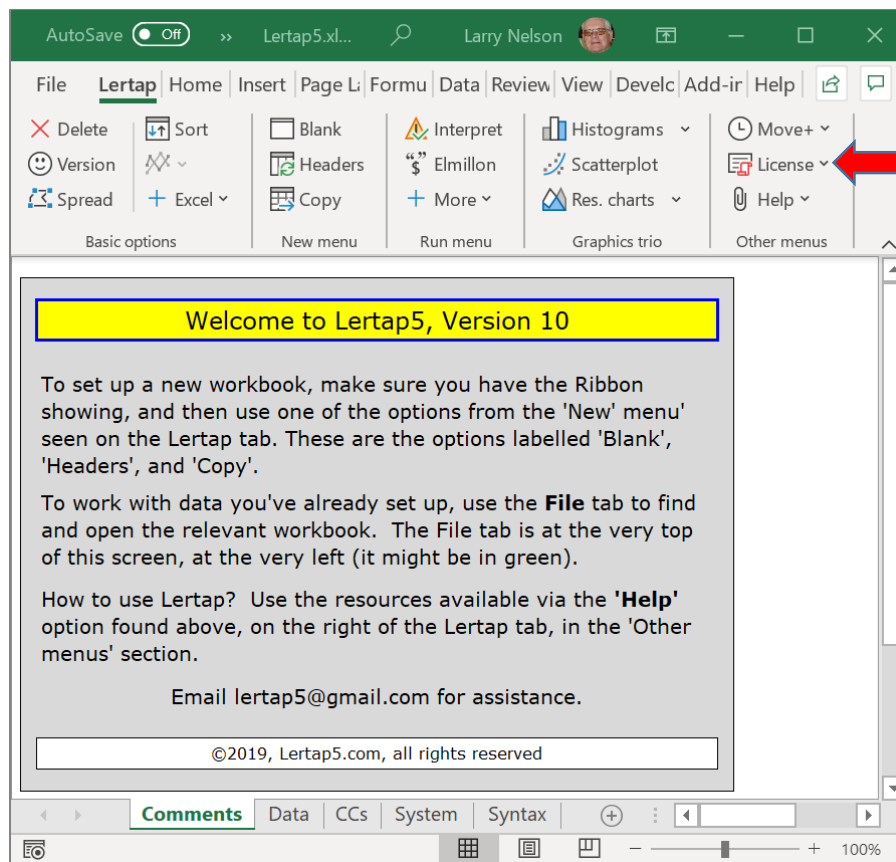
AutoSave Off » Lertap5.xl... Larry Nelson

File Lertap Home Insert Page L: Formu Data Review View Develc Add-ir Help

Delete Sort Blank Interpret Histograms Move+
Version Headers Elmillon Scatterplot License
Spread Excel Copy More Res. charts Help

Basic options New menu Run menu Graphics trio Other menus

Welcome to Lertap5, Version 10

To set up a new workbook, make sure you have the Ribbon showing, and then use one of the options from the 'New' menu' seen on the Lertap tab. These are the options labelled 'Blank', 'Headers', and 'Copy'.

To work with data you've already set up, use the **File** tab to find and open the relevant workbook. The File tab is at the very top of this screen, at the very left (it might be in green).

How to use Lertap? Use the resources available via the **'Help'** option found above, on the right of the Lertap tab, in the 'Other menus' section.

Email lertap5@gmail.com for assistance.

©2019, Lertap5.com, all rights reserved

Comments Data CCs System Syntax

100%